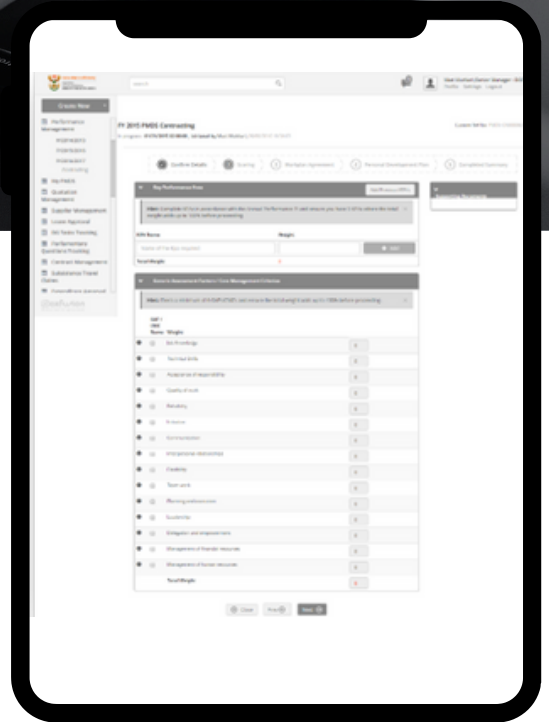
Create New

Performance Management

My PMDS

Evaluation Management

Supplier Management

Leave Approval

Sick Leave Tracking

Performance Questions Tracking

Contract Management

Subsistence Travel Claims

FY 2015 PMDS Contracting

Confirm Details

Scoring

Workplan Agreement

Personal Development Plan

Completed Summary

Key Performance Areas

KPA Name

Weight

Total Weight

Add

Generic Assessment Factors / Core Management Criteria

Total Weight

Close

Prev

Next